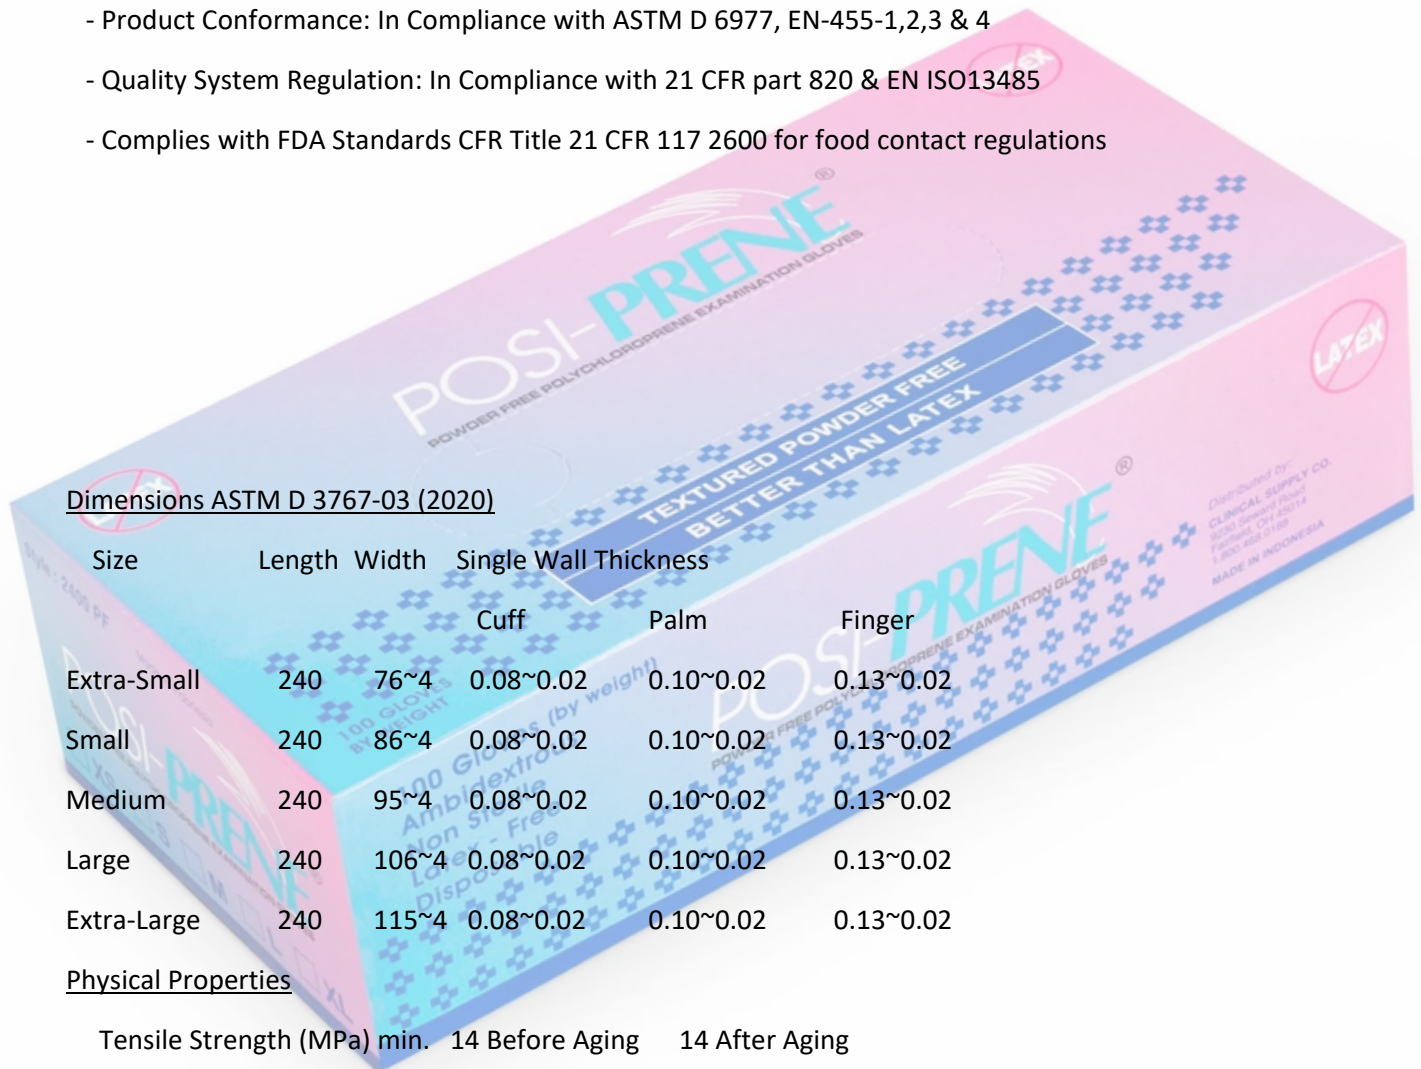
- Product Conformance: In Compliance with ASTM D 6977, EN-455-1,2,3 & 4

- Quality System Regulation: In Compliance with 21 CFR part 820 & EN ISO13485

- Complies with FDA Standards CFR Title 21 CFR 117 2600 for food contact regulations

POSI-PRENE®
POWDER FREE POLYCHLOROPRENE EXAMINATION GLOVES

TEXTURED POWDER FREE
BETTER THAN LATEX

LATEX

Distributed by:
CLINICAL SUPPLY CO.
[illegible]
MADE IN INDONESIA

Dimensions ASTM D 3767-03 (2020)

| Size | Length | Width | Single Wall Thickness Cuff | Palm | Finger |
|---|---|---|---|---|---|
| Extra-Small | 240 | 76~4 | 0.08~0.02 | 0.10~0.02 | 0.13~0.02 |
| Small | 240 | 86~4 | 0.08~0.02 | 0.10~0.02 | 0.13~0.02 |
| Medium | 240 | 95~4 | 0.08~0.02 | 0.10~0.02 | 0.13~0.02 |
| Large | 240 | 106~4 | 0.08~0.02 | 0.10~0.02 | 0.13~0.02 |
| Extra-Large | 240 | 115~4 | 0.08~0.02 | 0.10~0.02 | 0.13~0.02 |

Physical Properties

Tensile Strength (MPa) min. 14 Before Aging 14 After Aging